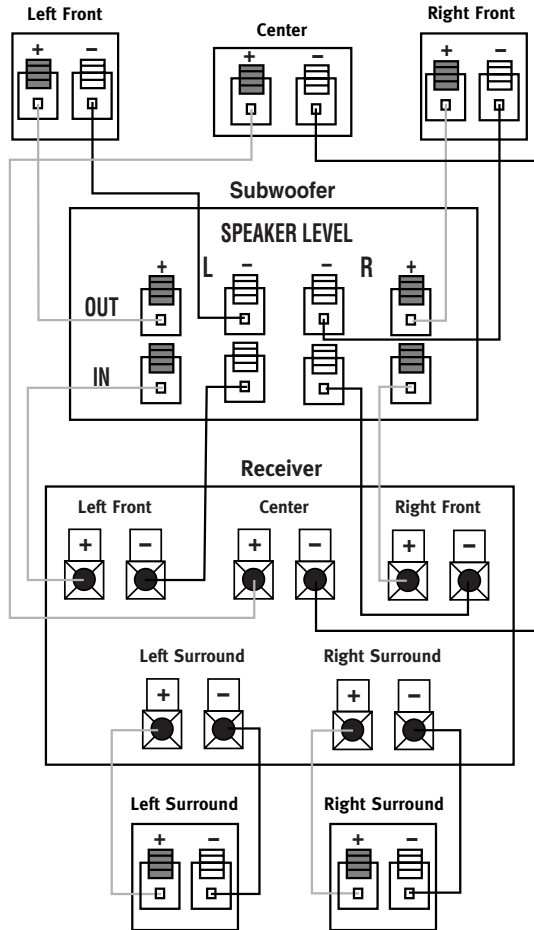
Left Front
+ –
Center
+ –
Right Front
+ –
Subwoofer
SPEAKER LEVEL
L
+ –
– R +
OUT
IN
Receiver
Left Front
+ –
Center
+ –
Right Front
+ –
Left Surround
+ –
Right Surround
+ –
Left Surround
+ –
Right Surround
+ –